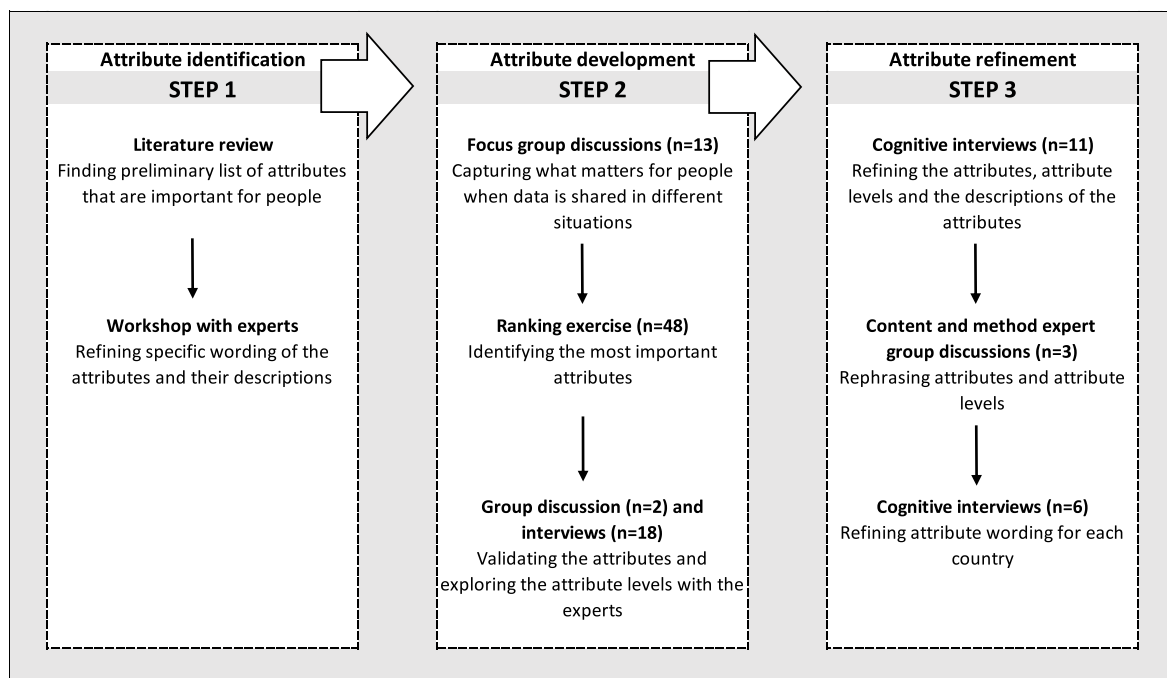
Attribute identification
STEP 1

Literature review
Finding preliminary list of attributes that are important for people

Workshop with experts
Refining specific wording of the attributes and their descriptions

Attribute development
STEP 2

Focus group discussions (n=13)
Capturing what matters for people when data is shared in different situations

Ranking exercise (n=48)
Identifying the most important attributes

Group discussion (n=2) and interviews (n=18)
Validating the attributes and exploring the attribute levels with the experts

Attribute refinement
STEP 3

Cognitive interviews (n=11)
Refining the attributes, attribute levels and the descriptions of the attributes

Content and method expert group discussions (n=3)
Rephrasing attributes and attribute levels

Cognitive interviews (n=6)
Refining attribute wording for each country